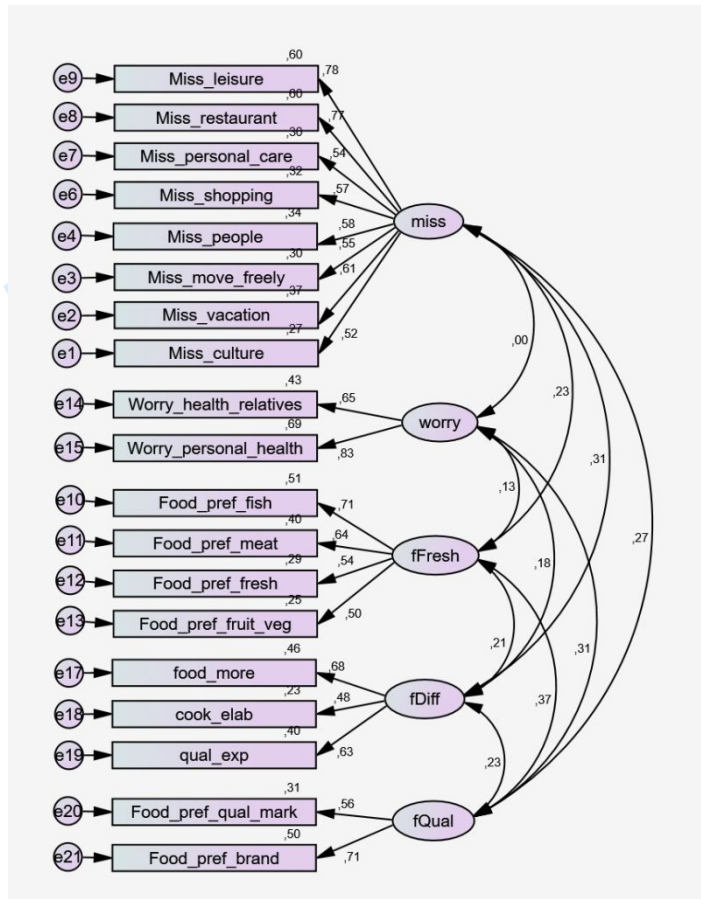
e9 ,60 Miss_leisure ,78
e8 ,60 Miss_restaurant ,77
e7 ,30 Miss_personal_care ,54
e6 ,32 Miss_shopping ,57
e4 ,34 Miss_people ,58
e3 ,30 Miss_move_freely ,55
e2 ,37 Miss_vacation ,61
e1 ,27 Miss_culture ,52
miss
,00
,23
,31
,27
e14 ,43 Worry_health_relatives ,65
e15 ,69 Worry_personal_health ,83
worry
,13
,18
,31
e10 ,51 Food_pref_fish ,71
e11 ,40 Food_pref_meat ,64
e12 ,29 Food_pref_fresh ,54
e13 ,25 Food_pref_fruit_veg ,50
fFresh
,21
,37
e17 ,46 food_more ,68
e18 ,23 cook_elab ,48
e19 ,40 qual_exp ,63
fDiff
,23
e20 ,31 Food_pref_qual_mark ,56
e21 ,50 Food_pref_brand ,71
fQual